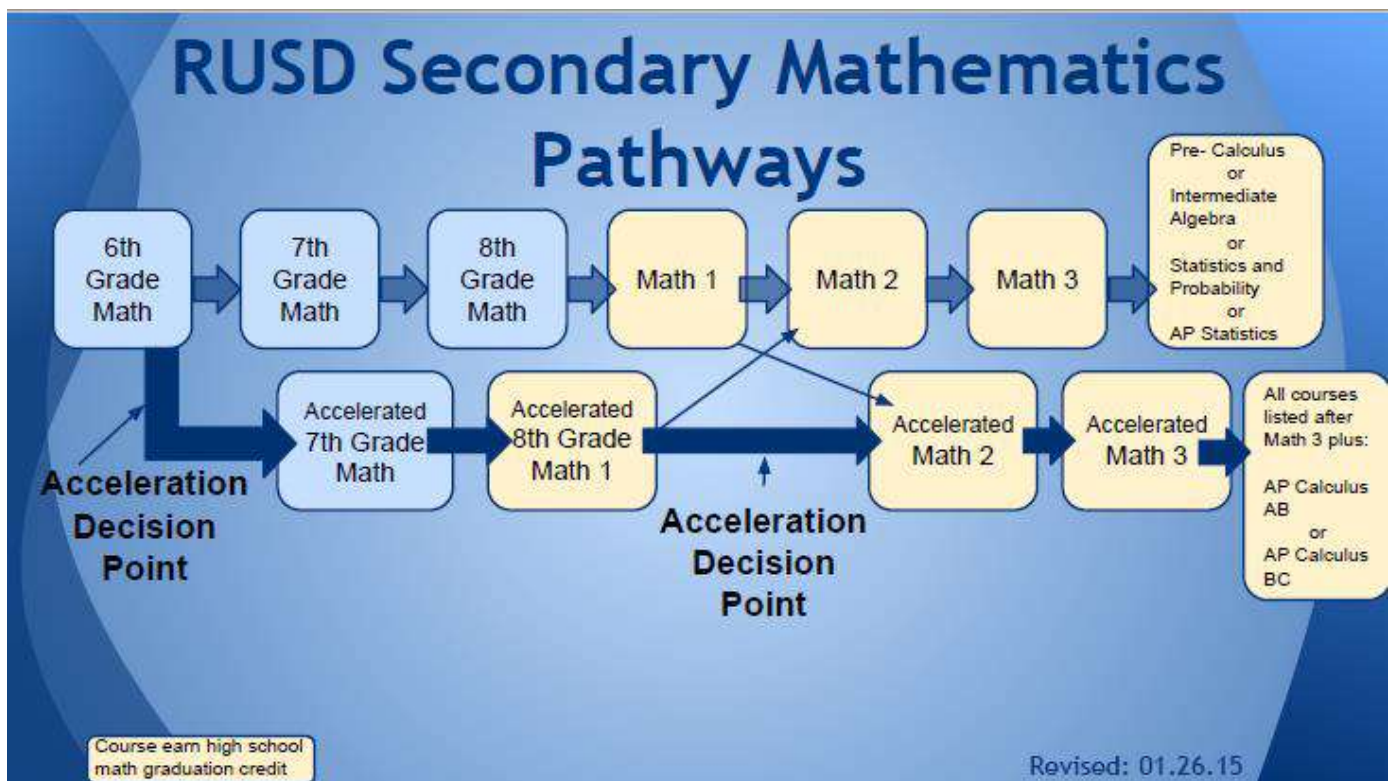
RUSD Secondary Mathematics Pathways

6th Grade Math

7th Grade Math

8th Grade Math

Math 1

Math 2

Math 3

Pre- Calculus or Intermediate Algebra or Statistics and Probability or AP Statistics

Acceleration Decision Point

Accelerated 7th Grade Math

Accelerated 8th Grade Math 1

Acceleration Decision Point

Accelerated Math 2

Accelerated Math 3

All courses listed after Math 3 plus:

AP Calculus AB or AP Calculus BC

Course earn high school math graduation credit

Revised: 01.26.15